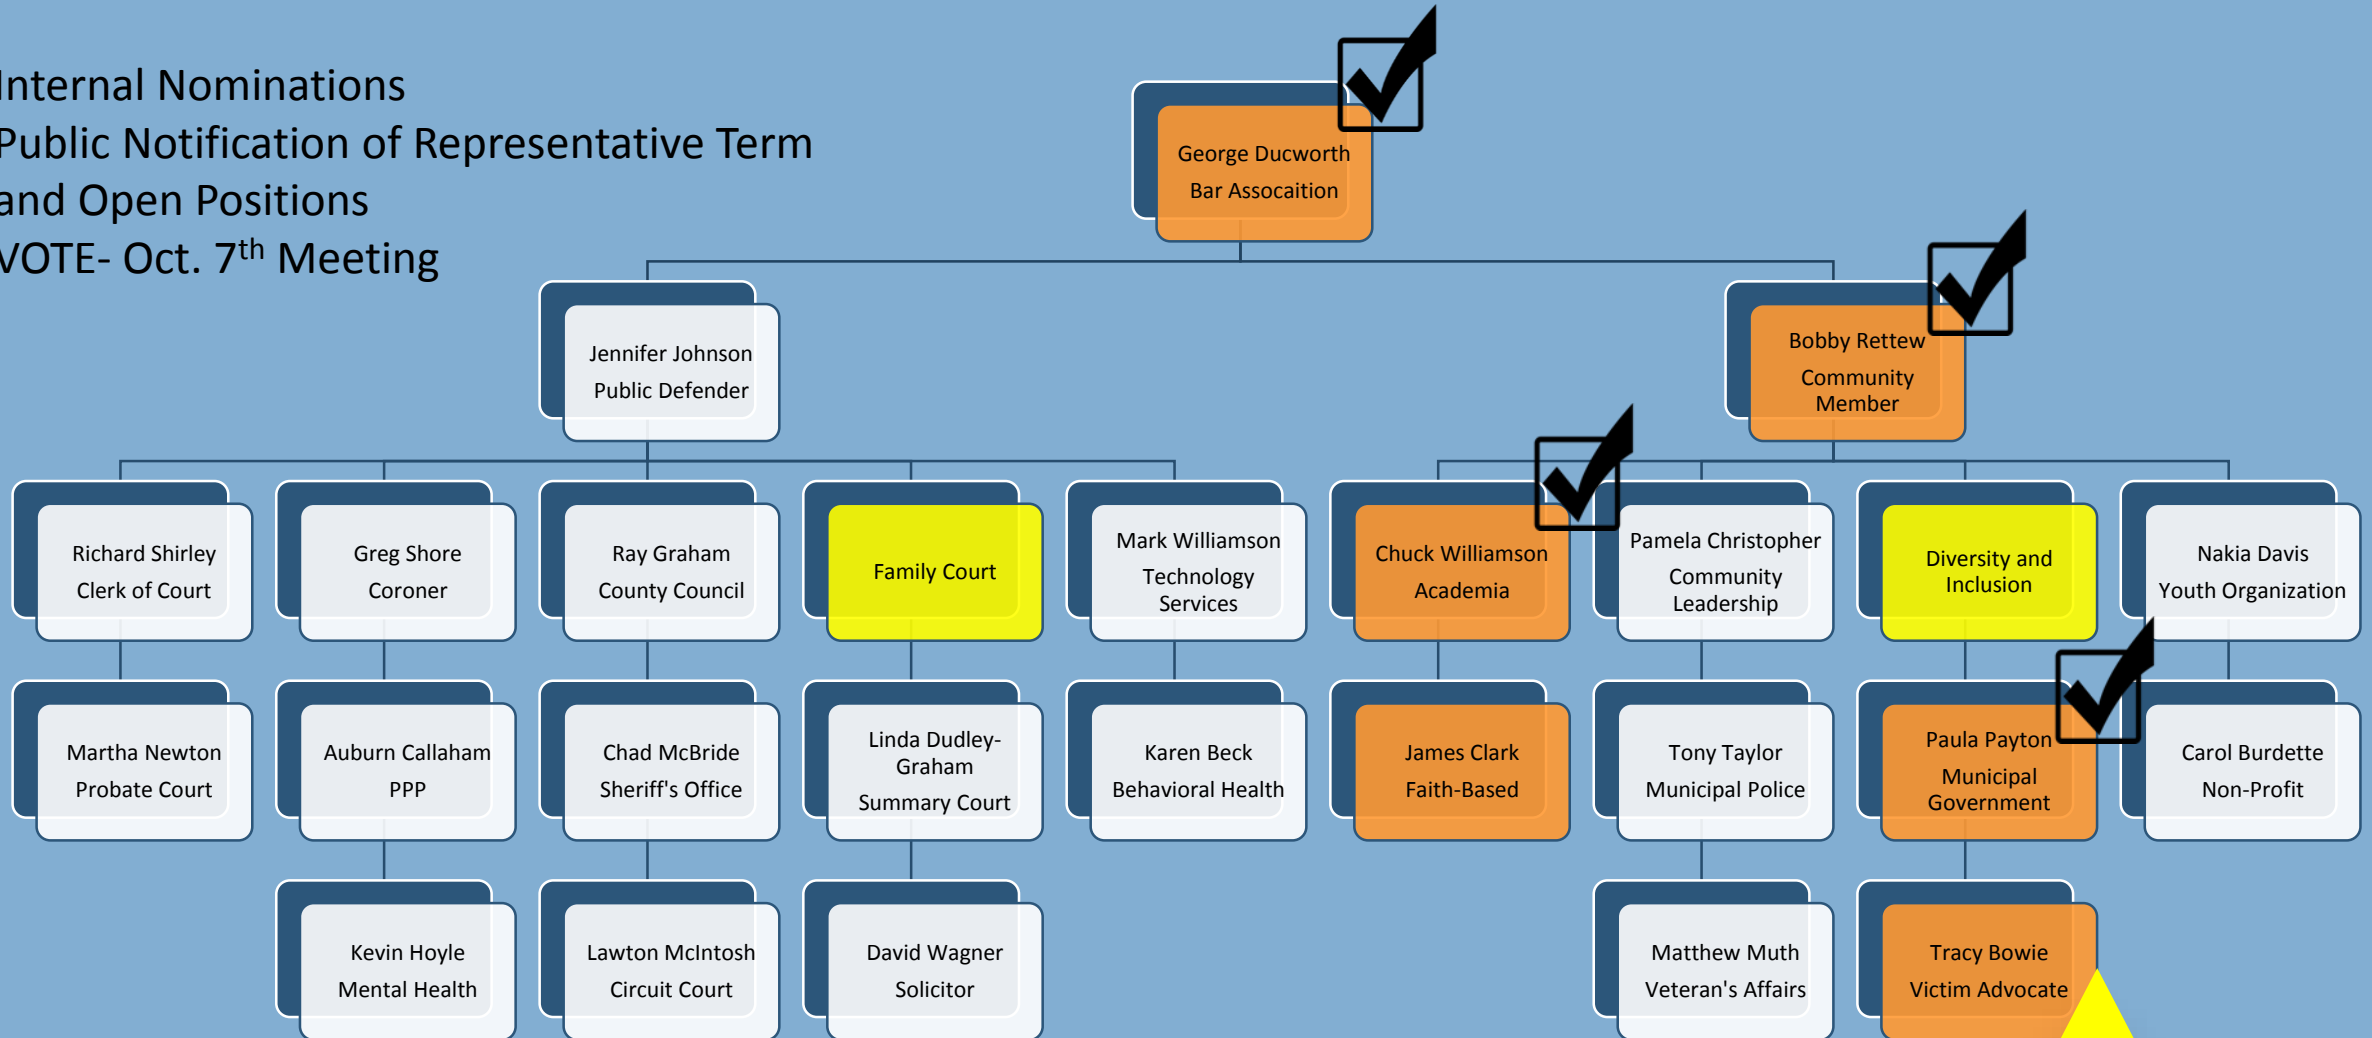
Internal Nominations
Public Notification of Representative Term and Open Positions
VOTE- Oct. 7$^{th}$ Meeting

George Ducworth
Bar Assocaition

Jennifer Johnson
Public Defender

Bobby Rettew
Community Member

Richard Shirley
Clerk of Court

Greg Shore
Coroner

Ray Graham
County Council

Family Court

Mark Williamson
Technology Services

Chuck Williamson
Academia

Pamela Christopher
Community Leadership

Diversity and Inclusion

Nakia Davis
Youth Organization

Martha Newton
Probate Court

Auburn Callaham
PPP

Chad McBride
Sheriff's Office

Linda Dudley-Graham
Summary Court

Karen Beck
Behavioral Health

James Clark
Faith-Based

Tony Taylor
Municipal Police

Paula Payton
Municipal Government

Carol Burdette
Non-Profit

Kevin Hoyle
Mental Health

Lawton McIntosh
Circuit Court

David Wagner
Solicitor

Matthew Muth
Veteran's Affairs

Tracy Bowie
Victim Advocate